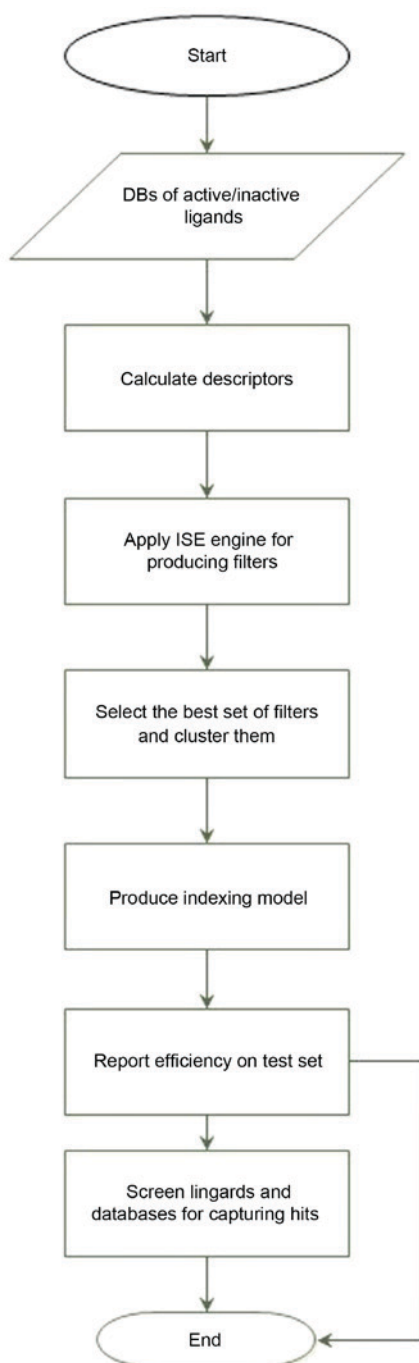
Start

DBs of active/inactive ligands

Calculate descriptors

Apply ISE engine for producing filters

Select the best set of filters and cluster them

Produce indexing model

Report efficiency on test set

Screen lingards and databases for capturing hits

End